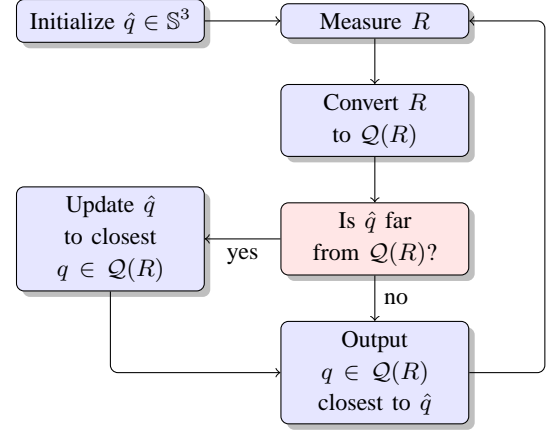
Initialize $\hat{q} \in \mathbb{S}^3$

Measure $R$

Convert $R$ to $\mathcal{Q}(R)$

Update $\hat{q}$ to closest $q \in \mathcal{Q}(R)$

yes

Is $\hat{q}$ far from $\mathcal{Q}(R)$?

no

Output $q \in \mathcal{Q}(R)$ closest to $\hat{q}$